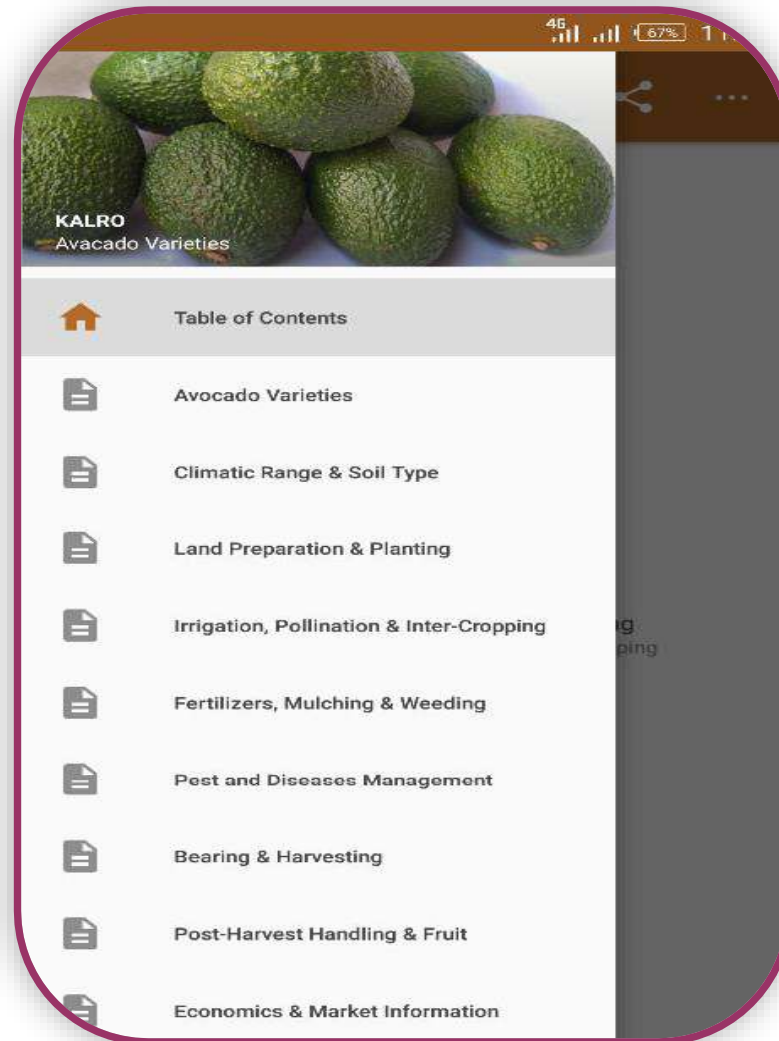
4G 67% 1

KALRO
Avacado Varieties

Table of Contents

Avocado Varieties

Climatic Range & Soil Type

Land Preparation & Planting

Irrigation, Pollination & Inter-Cropping

Fertilizers, Mulching & Weeding

Pest and Diseases Management

Bearing & Harvesting

Post-Harvest Handling & Fruit

Economics & Market Information

ng
pping